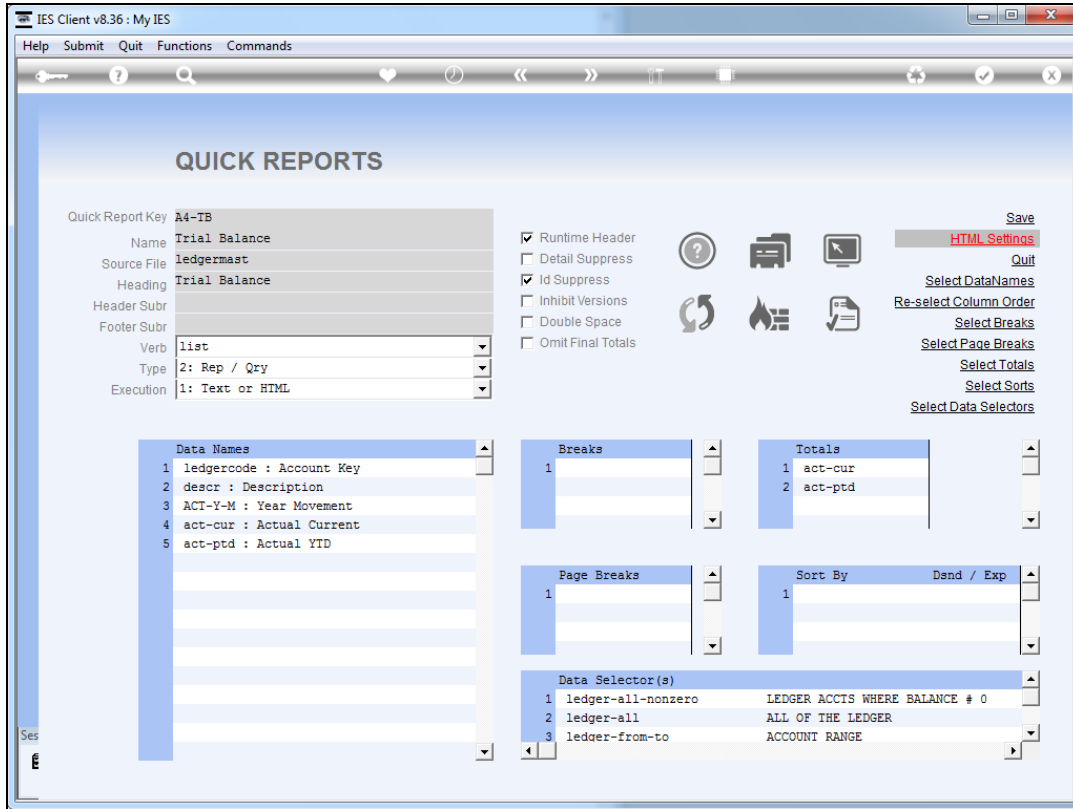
IES Client v8.36 : My IES

Help Submit Quit Functions Commands

QUICK REPORTS

Quick Report Key A4-TB
Name Trial Balance
Source File ledgermast
Heading Trial Balance
Header Subr
Footer Subr
Verb list
Type 2: Rep / Qry
Execution 1: Text or HTML

☑ Runtime Header
☐ Detail Suppress
☑ Id Suppress
☐ Inhibit Versions
☐ Double Space
☐ Omit Final Totals

Save
HTML Settings
Quit
Select DataNames
Re-select Column Order
Select Breaks
Select Page Breaks
Select Totals
Select Sorts
Select Data Selectors

| | Data Names |
|---|---|
| 1 | ledgercode : Account Key |
| 2 | descr : Description |
| 3 | ACT-Y-M : Year Movement |
| 4 | act-cur : Actual Current |
| 5 | act-ptd : Actual YTD |

| | Breaks |
|---|---|
| 1 | |

| | Totals |
|---|---|
| 1 | act-cur |
| 2 | act-ptd |

| | Page Breaks |
|---|---|
| 1 | |

| | Sort By | Dsnd / Exp |
|---|---|---|
| 1 | | |

| | Data Selector(s) | |
|---|---|---|
| 1 | ledger-all-nonzero | LEDGER ACCTS WHERE BALANCE # 0 |
| 2 | ledger-all | ALL OF THE LEDGER |
| 3 | ledger-from-to | ACCOUNT RANGE |

Ses